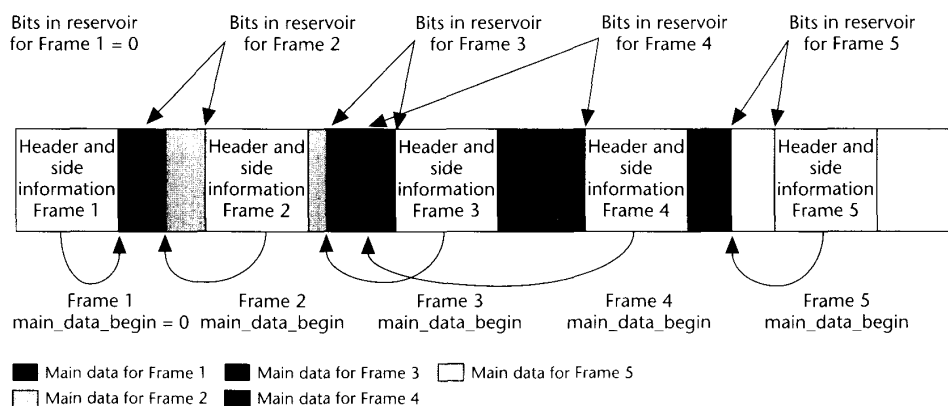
Bits in reservoir for Frame 1 = 0

Bits in reservoir for Frame 2

Bits in reservoir for Frame 3

Bits in reservoir for Frame 4

Bits in reservoir for Frame 5

Header and side information Frame 1

Header and side information Frame 2

Header and side information Frame 3

Header and side information Frame 4

Header and side information Frame 5

Frame 1 main_data_begin = 0

Frame 2 main_data_begin

Frame 3 main_data_begin

Frame 4 main_data_begin

Frame 5 main_data_begin

Main data for Frame 1
Main data for Frame 3
Main data for Frame 5
Main data for Frame 2
Main data for Frame 4